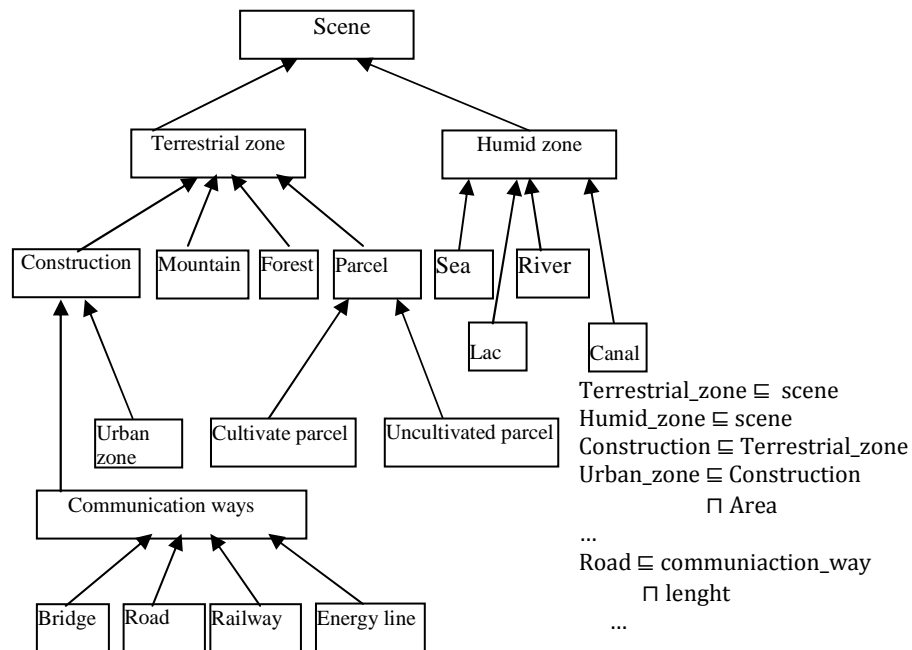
Scene

Terrestrial zone

Humid zone

Construction

Mountain

Forest

Parcel

Sea

River

Lac

Canal

Urban zone

Cultivate parcel

Uncultivated parcel

Communication ways

Bridge

Road

Railway

Energy line

Terrestrial_zone $\sqsubseteq$ scene
Humid_zone $\sqsubseteq$ scene
Construction $\sqsubseteq$ Terrestrial_zone
Urban_zone $\sqsubseteq$ Construction
$\sqcap$ Area
...
Road $\sqsubseteq$ communiaction_way
$\sqcap$ lenght
...